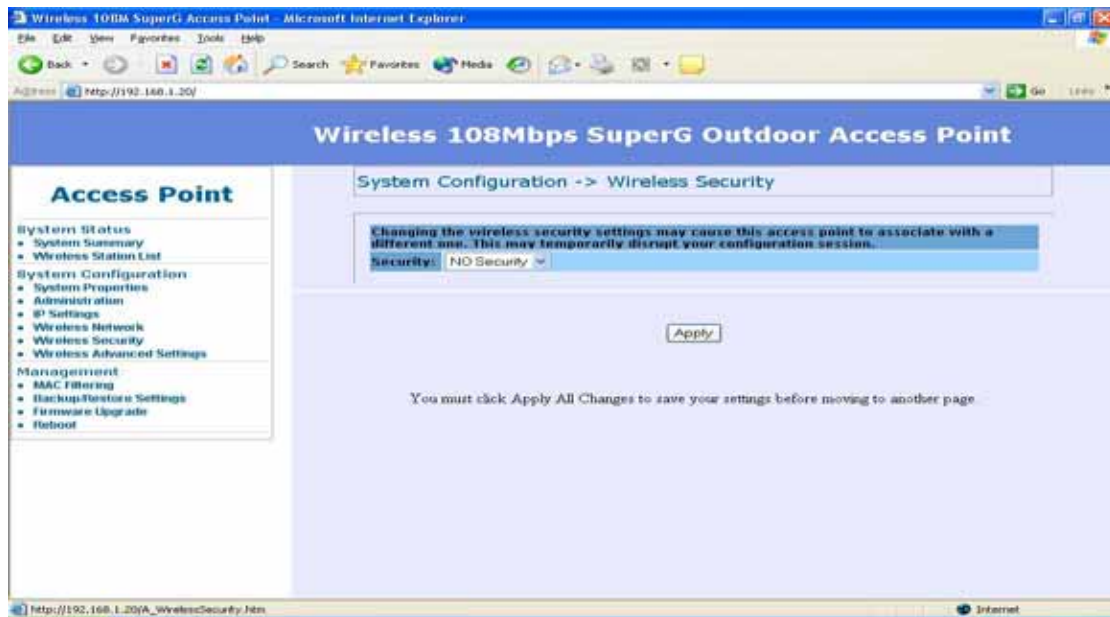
Wireless 108M SuperG Access Point - Microsoft Internet Explorer

File Edit View Favorites Tools Help

Back Search Favorites Media

Address http://192.168.1.20/

Go Links

Wireless 108Mbps SuperG Outdoor Access Point

Access Point

System Status
• System Summary
• Wireless Station List

System Configuration
• System Properties
• Administration
• IP Settings
• Wireless Network
• Wireless Security
• Wireless Advanced Settings

Management
• MAC Filtering
• Backup/Restore Settings
• Firmware Upgrade
• Reboot

System Configuration -> Wireless Security

Changing the wireless security settings may cause this access point to associate with a different one. This may temporarily disrupt your configuration session.

Security: NO Security

Apply

You must click Apply All Changes to save your settings before moving to another page

http://192.168.1.20/A_WirelessSecurity.htm

Internet